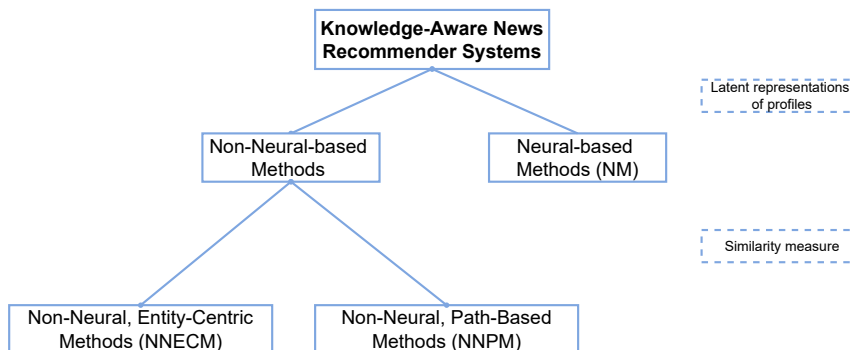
Knowledge-Aware News Recommender Systems

Latent representations of profiles

Non-Neural-based Methods

Neural-based Methods (NM)

Similarity measure

Non-Neural, Entity-Centric Methods (NNECM)

Non-Neural, Path-Based Methods (NNPM)